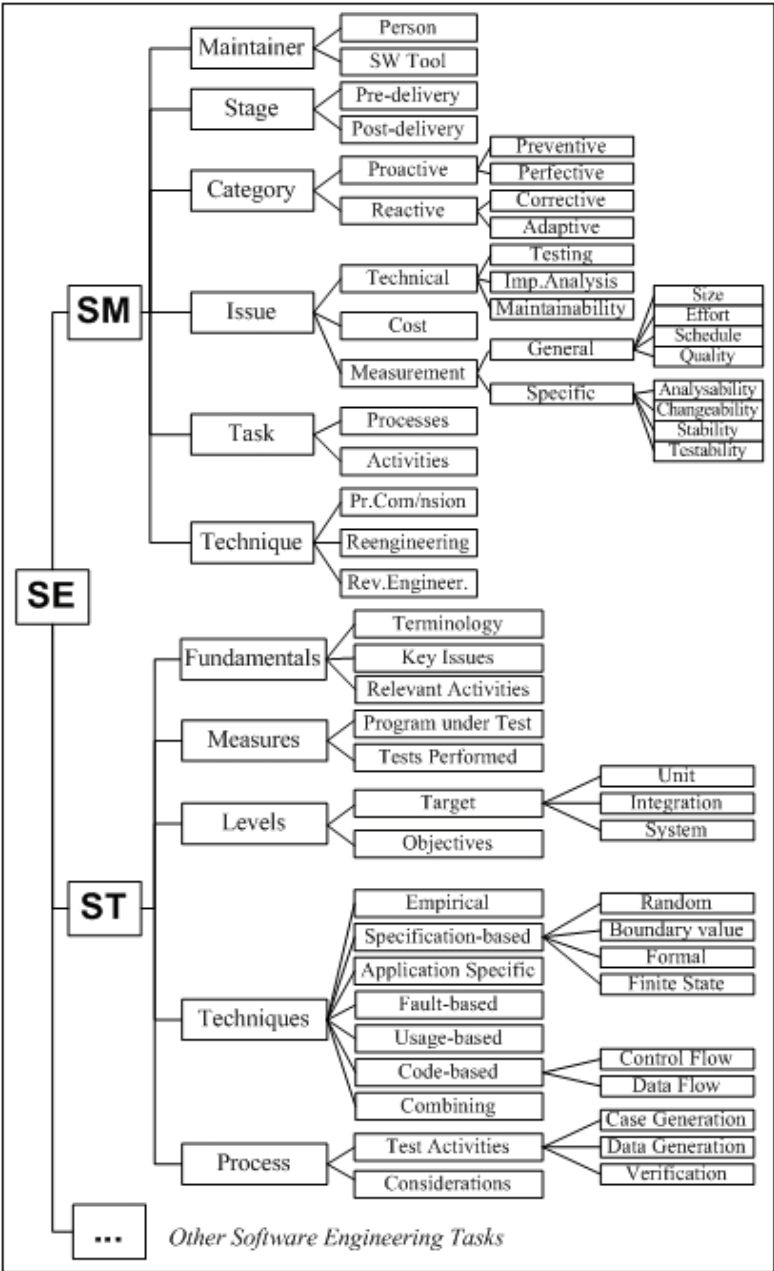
SE

SM

Maintainer
Person
SW Tool

Stage
Pre-delivery
Post-delivery

Category
Proactive
Preventive
Perfective
Reactive
Corrective
Adaptive

Issue
Technical
Testing
Imp.Analysis
Maintainability
Cost
Measurement
General
Size
Effort
Schedule
Quality
Specific
Analysability
Changeability
Stability
Testability

Task
Processes
Activities

Technique
Pr.Com/nsion
Reengineering
Rev.Engineer.

ST

Fundamentals
Terminology
Key Issues
Relevant Activities

Measures
Program under Test
Tests Performed

Levels
Target
Unit
Integration
System
Objectives

Techniques
Empirical
Specification-based
Random
Boundary value
Formal
Finite State
Application Specific
Fault-based
Usage-based
Code-based
Control Flow
Data Flow
Combining

Process
Test Activities
Case Generation
Data Generation
Verification
Considerations

...
Other Software Engineering Tasks